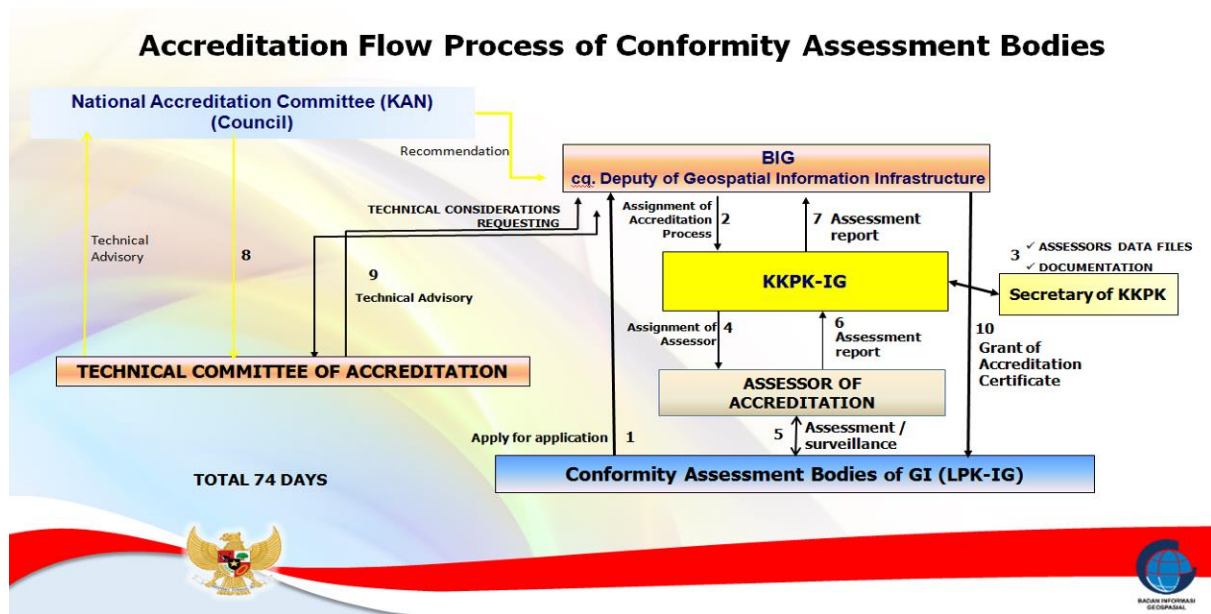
Accreditation Flow Process of Conformity Assessment Bodies

National Accreditation Committee (KAN) (Council)

Recommendation

BIG
cq. Deputy of Geospatial Information Infrastructure

TECHNICAL CONSIDERATIONS REQUESTING

Technical Advisory

8

9
Technical Advisory

Assignment of Accreditation Process 2

7 Assessment report

3 ✓ ASSESSORS DATA FILES
✓ DOCUMENTATION

KKPK-IG

Secretary of KKPK

Assignment of Assessor 4

6 Assessment report

10 Grant of Accreditation Certificate

TECHNICAL COMMITTEE OF ACCREDITATION

ASSESSOR OF ACCREDITATION

Apply for application 1

5 Assessment / surveillance

TOTAL 74 DAYS

Conformity Assessment Bodies of GI (LPK-IG)

BADAN INFORMASI GEOSPASIAL